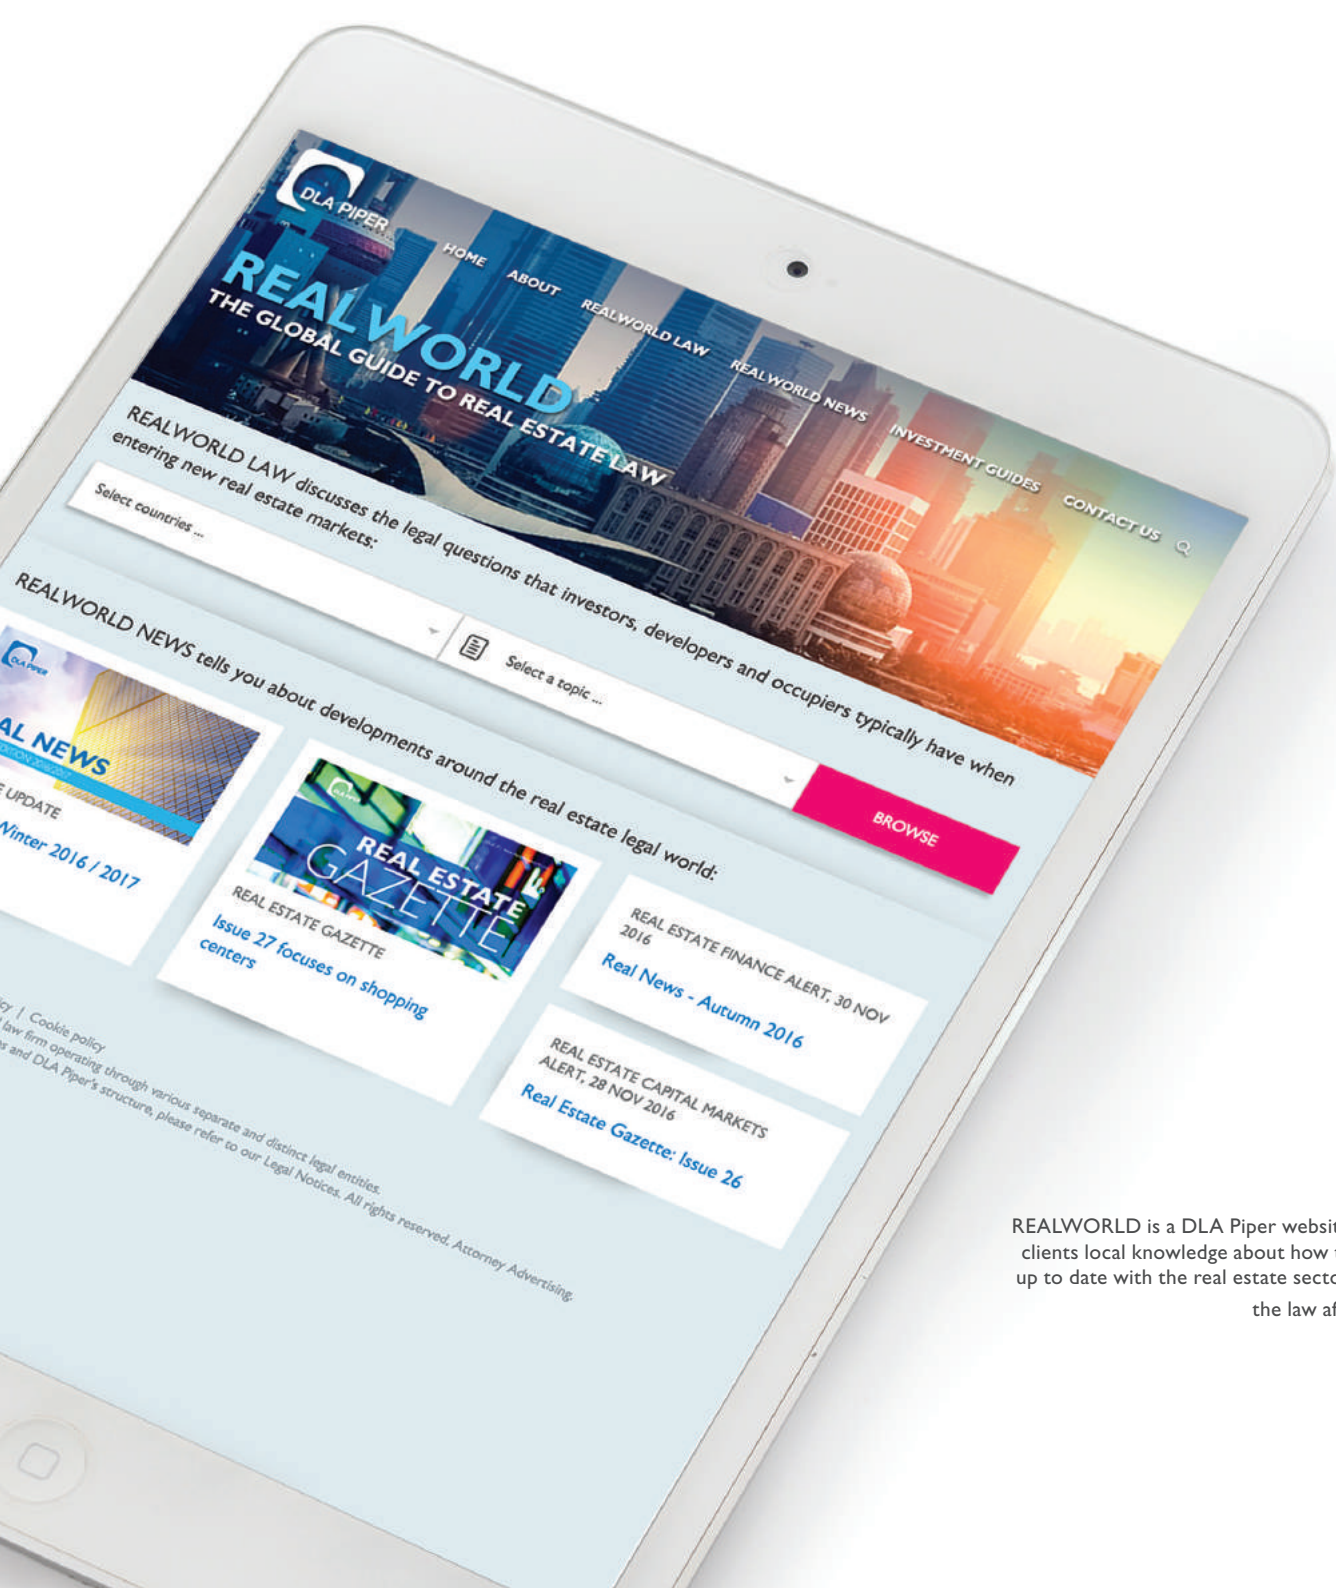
DLA PIPER

HOME ABOUT REALWORLD LAW REALWORLD NEWS INVESTMENT GUIDES CONTACT US

REALWORLD
THE GLOBAL GUIDE TO REAL ESTATE LAW

REALWORLD LAW discusses the legal questions that investors, developers and occupiers typically have when entering new real estate markets:

Select countries ...

Select a topic ...

BROWSE

REALWORLD NEWS tells you about developments around the real estate legal world:

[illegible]AL NEWS
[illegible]E UPDATE
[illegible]inter 2016 / 2017

REAL ESTATE GAZETTE

REAL ESTATE GAZETTE
Issue 27 focuses on shopping centers

REAL ESTATE FINANCE ALERT, 30 NOV 2016
Real News - Autumn 2016

REAL ESTATE CAPITAL MARKETS ALERT, 28 NOV 2016
Real Estate Gazette: Issue 26

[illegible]y | Cookie policy
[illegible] law firm operating through various separate and distinct legal entities.
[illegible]s and DLA Piper's structure, please refer to our Legal Notices. All rights reserved. Attorney Advertising.

REALWORLD is a DLA Piper websit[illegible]
clients local knowledge about how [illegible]
up to date with the real estate secto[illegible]
the law af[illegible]